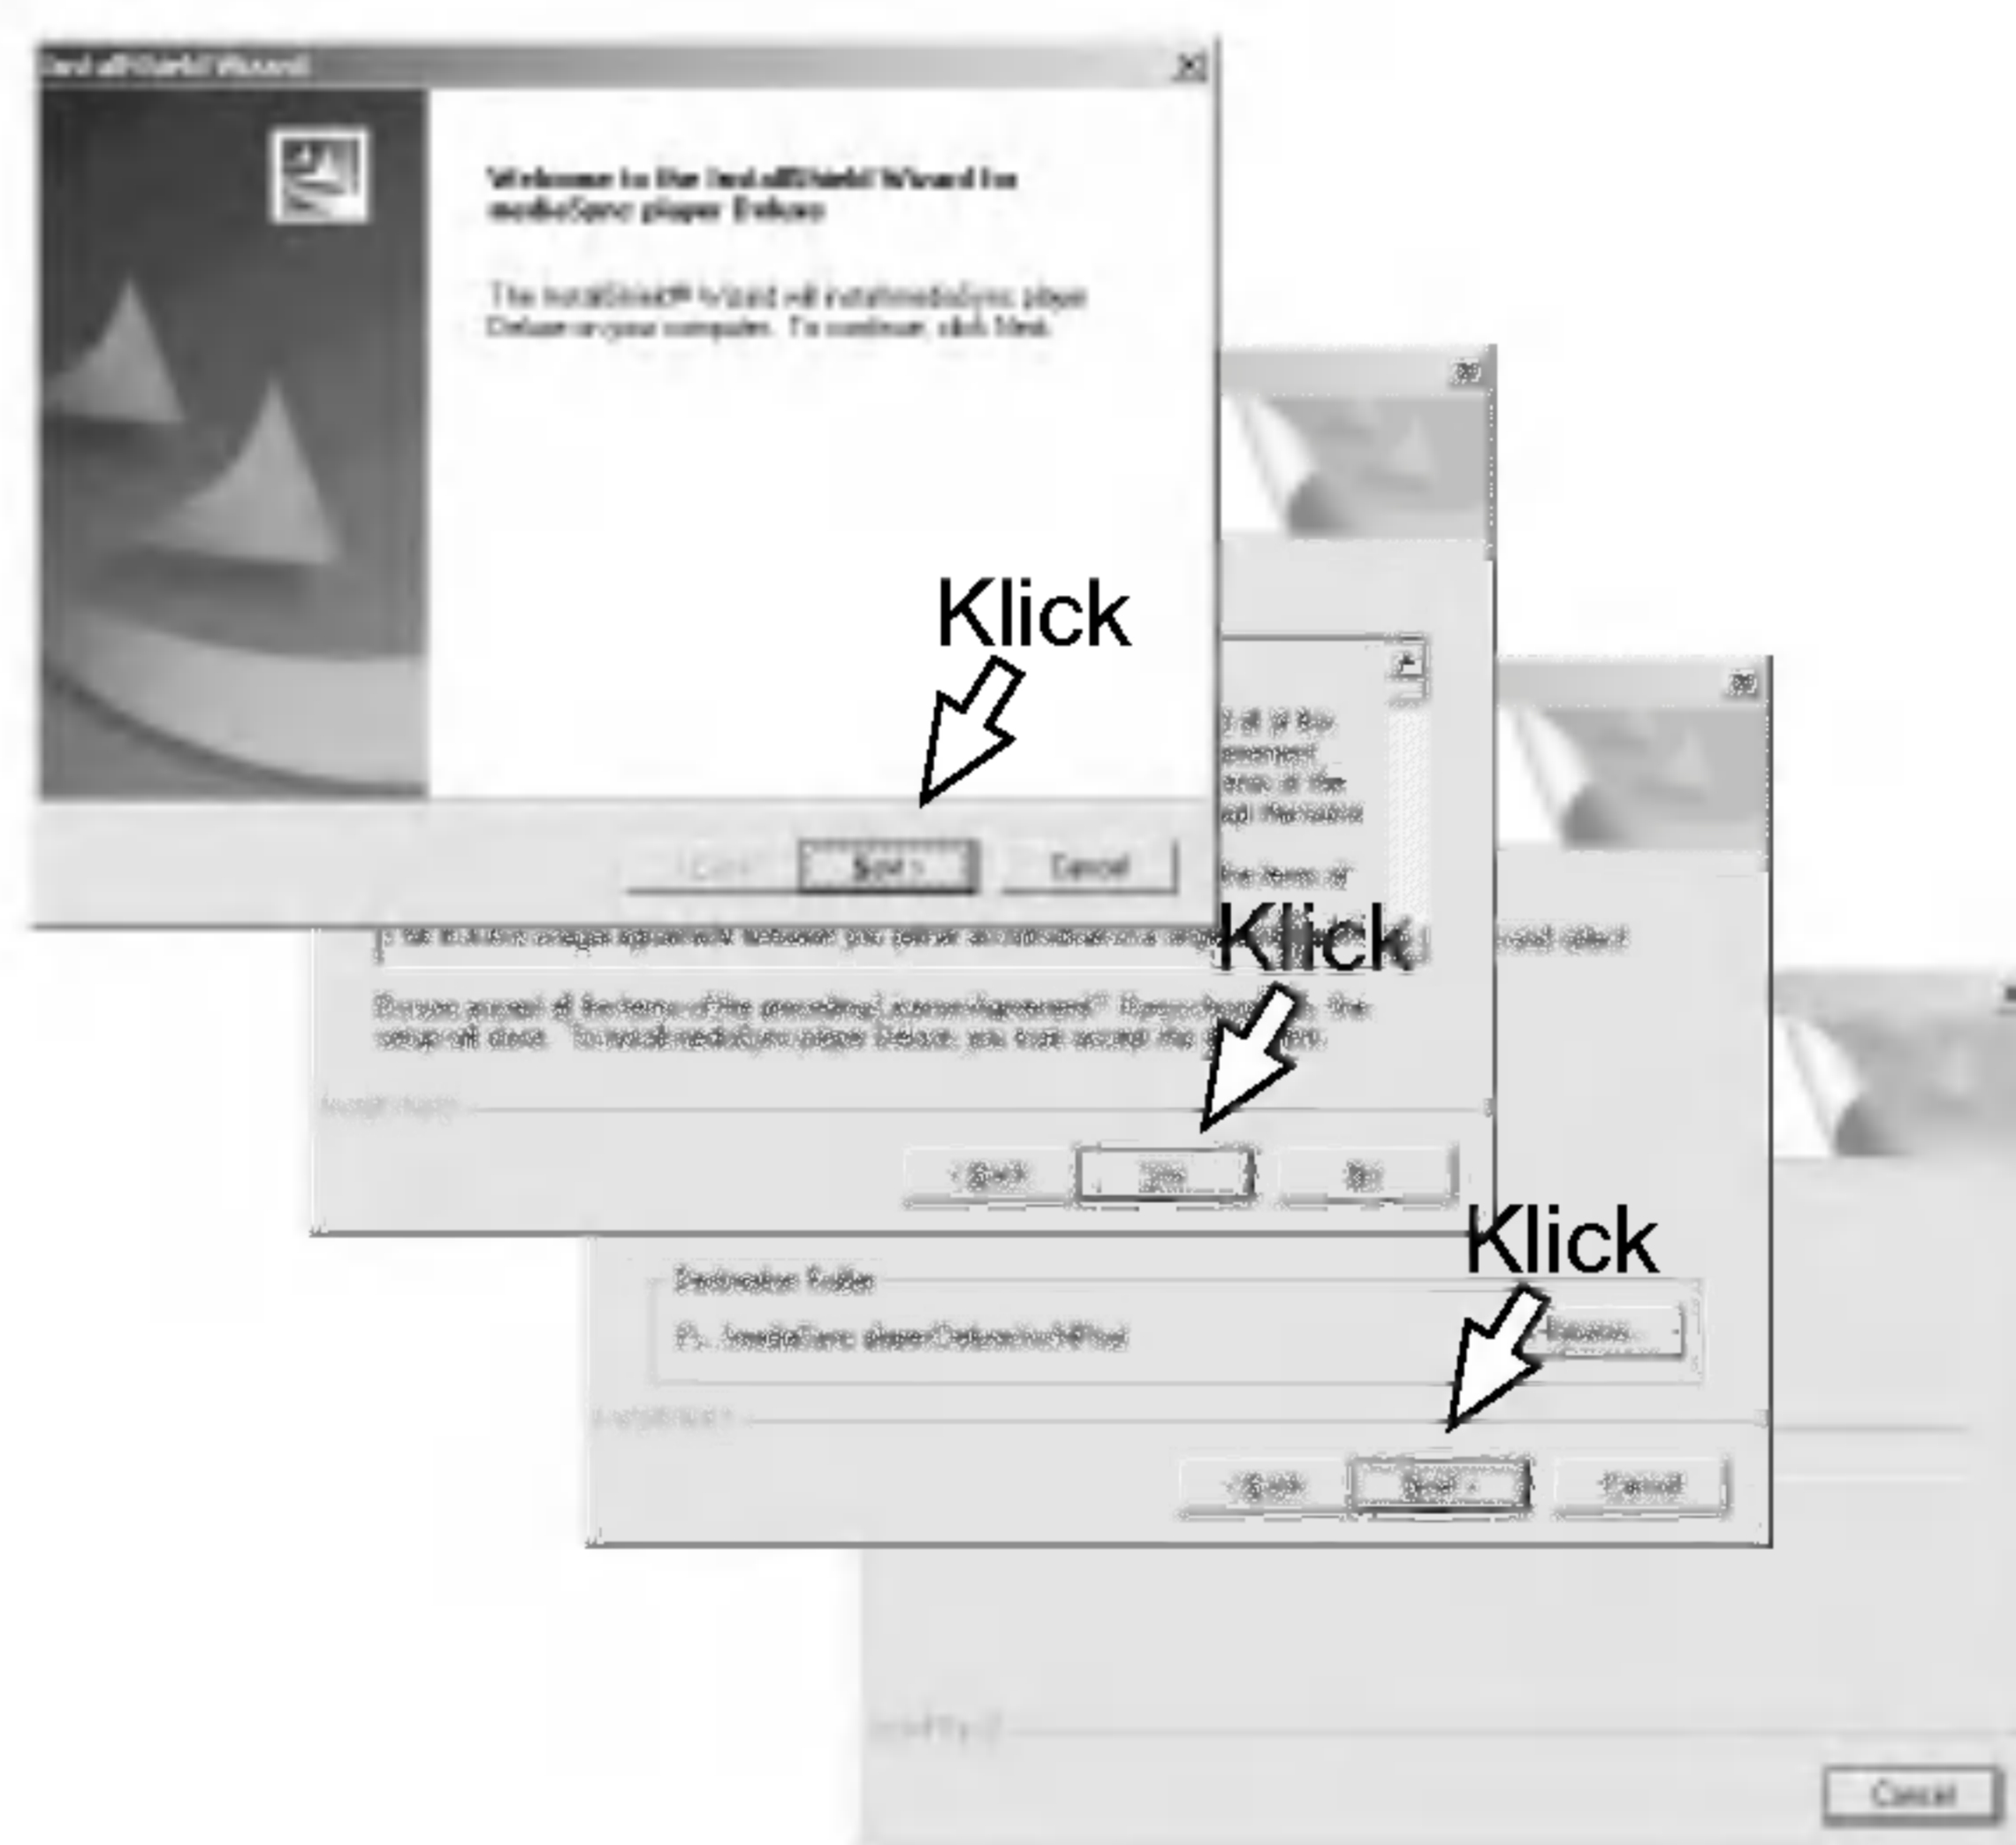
InstallShield Wizard

Welcome to the InstallShield Wizard for mediaSync player Deluxe

The InstallShield® Wizard will install mediaSync player Deluxe on your computer. To continue, click Next.

Klick

< Back
Next >
Cancel

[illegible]

Do you accept all the terms of the preceding License Agreement? If you select No, the setup will close. To install mediaSync player Deluxe, you must accept this agreement.

InstallShield

Klick

< Back
Yes
No

Destination Folder

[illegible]

InstallShield

Klick

Browse...

< Back
Next >
Cancel

InstallShield

Cancel